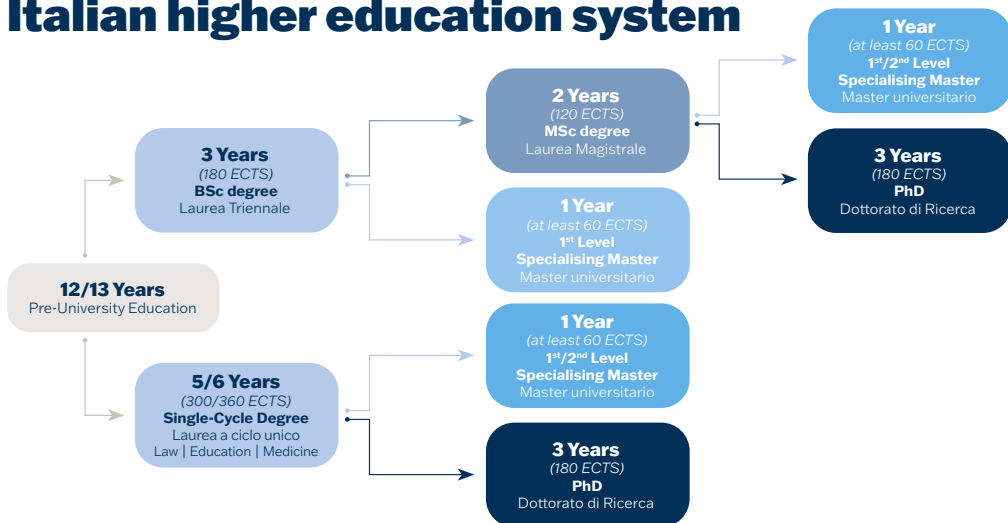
Italian higher education system

12/13 Years
Pre-University Education

3 Years
(180 ECTS)
BSc degree
Laurea Triennale

2 Years
(120 ECTS)
MSc degree
Laurea Magistrale

1 Year
(at least 60 ECTS)
1st/2nd Level
Specialising Master
Master universitario

3 Years
(180 ECTS)
PhD
Dottorato di Ricerca

1 Year
(at least 60 ECTS)
1st Level
Specialising Master
Master universitario

5/6 Years
(300/360 ECTS)
Single-Cycle Degree
Laurea a ciclo unico
Law | Education | Medicine

1 Year
(at least 60 ECTS)
1st/2nd Level
Specialising Master
Master universitario

3 Years
(180 ECTS)
PhD
Dottorato di Ricerca